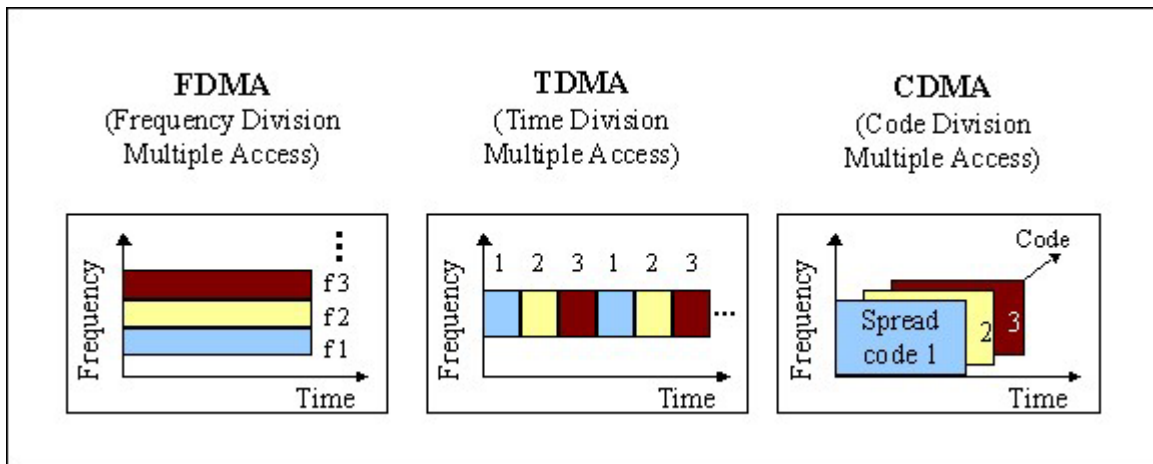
FDMA
(Frequency Division Multiple Access)

TDMA
(Time Division Multiple Access)

CDMA
(Code Division Multiple Access)

Frequency
f3
f2
f1
Time

Frequency
1 2 3 1 2 3
...
Time

Frequency
Code
Spread code 1
2
3
Time